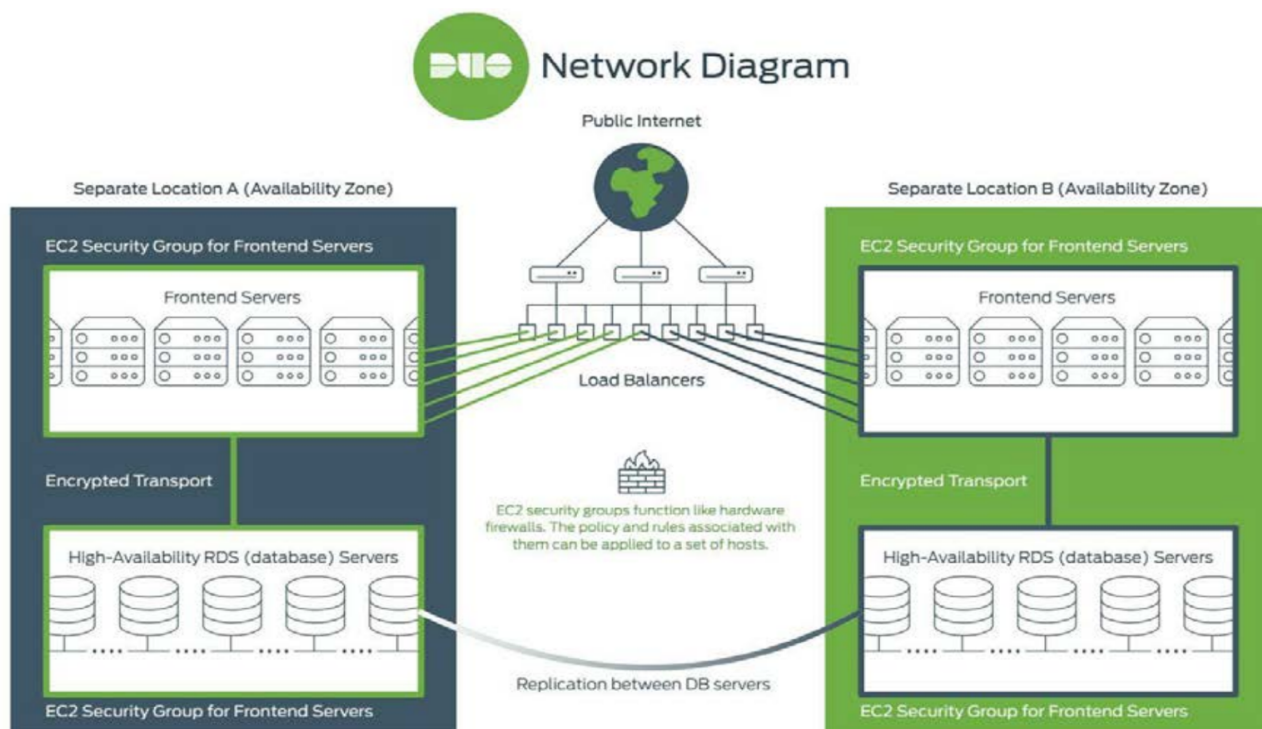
DUO Network Diagram

Public Internet

Separate Location A (Availability Zone)

EC2 Security Group for Frontend Servers

Frontend Servers

Encrypted Transport

High-Availability RDS (database) Servers

EC2 Security Group for Frontend Servers

Load Balancers

EC2 security groups function like hardware firewalls. The policy and rules associated with them can be applied to a set of hosts.

Replication between DB servers

Separate Location B (Availability Zone)

EC2 Security Group for Frontend Servers

Frontend Servers

Encrypted Transport

High-Availability RDS (database) Servers

EC2 Security Group for Frontend Servers